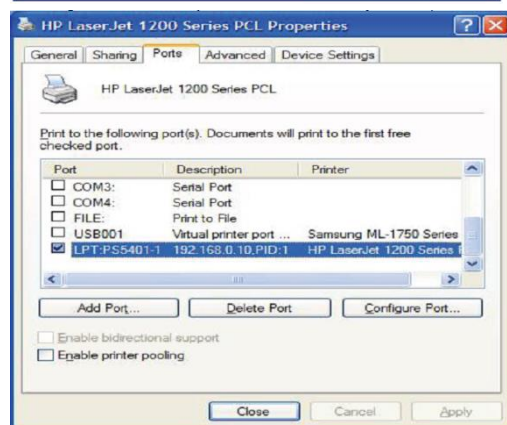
HP LaserJet 1200 Series PCL Properties

General | Sharing | Ports | Advanced | Device Settings

HP LaserJet 1200 Series PCL

Print to the following port(s). Documents will print to the first free checked port.

| Port | Description | Printer |
|---|---|---|
| COM3: | Serial Port | |
| COM4: | Serial Port | |
| FILE: | Print to File | |
| USB001 | Virtual printer port ... | Samsung ML-1750 Series |
| LPT:PS5401-1 | 192.168.0.10,PID:1 | HP LaserJet 1200 Series |

Add Port... | Delete Port | Configure Port...

Enable bidirectional support

Enable printer pooling

Close | Cancel | Apply